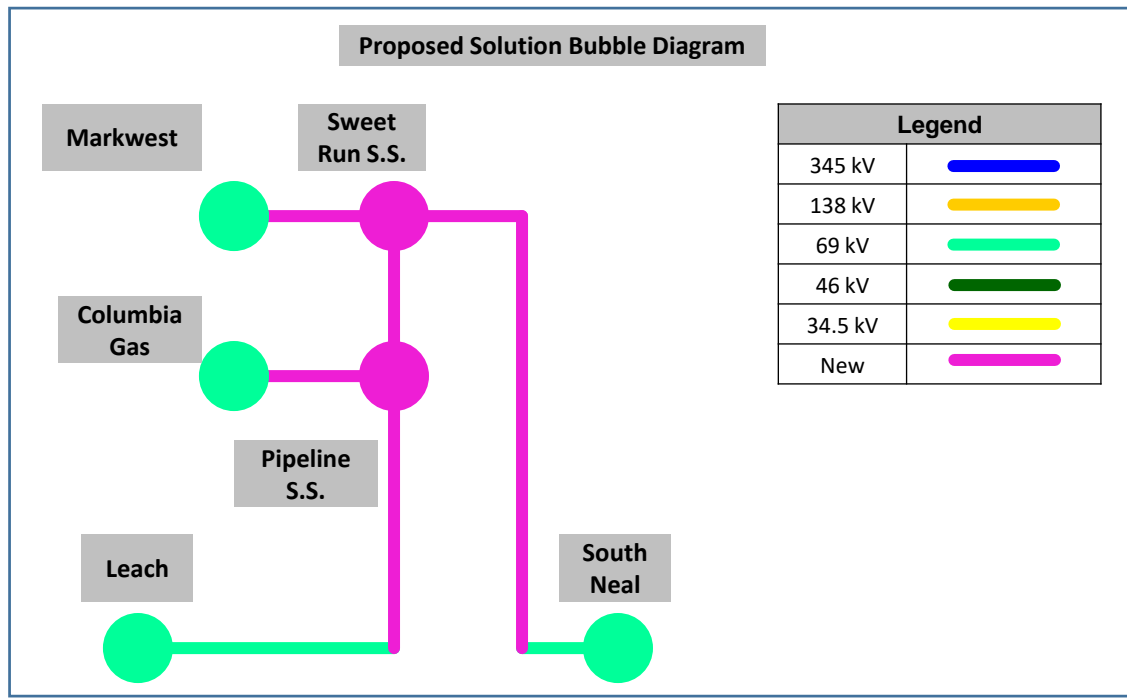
Proposed Solution Bubble Diagram

Markwest

Sweet Run S.S.

Columbia Gas

Pipeline S.S.

Leach

South Neal

| Legend | |
|---|---|
| 345 kV | |
| 138 kV | |
| 69 kV | |
| 46 kV | |
| 34.5 kV | |
| New | |